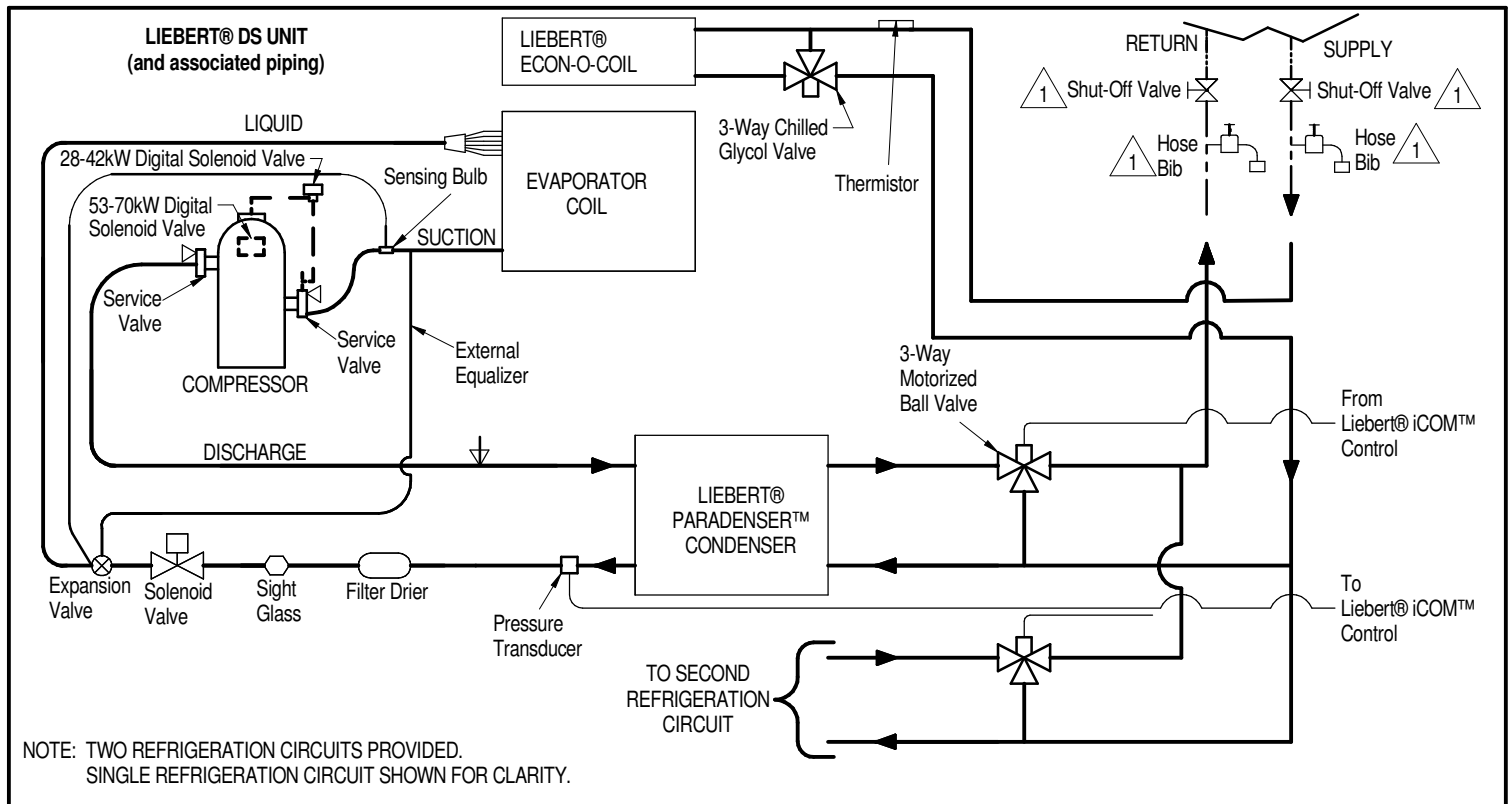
LIEBERT® DS UNIT
(and associated piping)

LIEBERT®
ECON-O-COIL

RETURN

SUPPLY

1 Shut-Off Valve

Shut-Off Valve 1

Hose Bib 1

Hose Bib 1

3-Way Chilled Glycol Valve

Thermistor

LIQUID

28-42kW Digital Solenoid Valve

53-70kW Digital Solenoid Valve

Sensing Bulb

EVAPORATOR COIL

SUCTION

Service Valve

Service Valve

COMPRESSOR

External Equalizer

3-Way Motorized Ball Valve

From Liebert® iCOM™ Control

DISCHARGE

LIEBERT® PARADENSER™ CONDENSER

Expansion Valve

Solenoid Valve

Sight Glass

Filter Drier

Pressure Transducer

To Liebert® iCOM™ Control

TO SECOND REFRIGERATION CIRCUIT

NOTE: TWO REFRIGERATION CIRCUITS PROVIDED.
SINGLE REFRIGERATION CIRCUIT SHOWN FOR CLARITY.